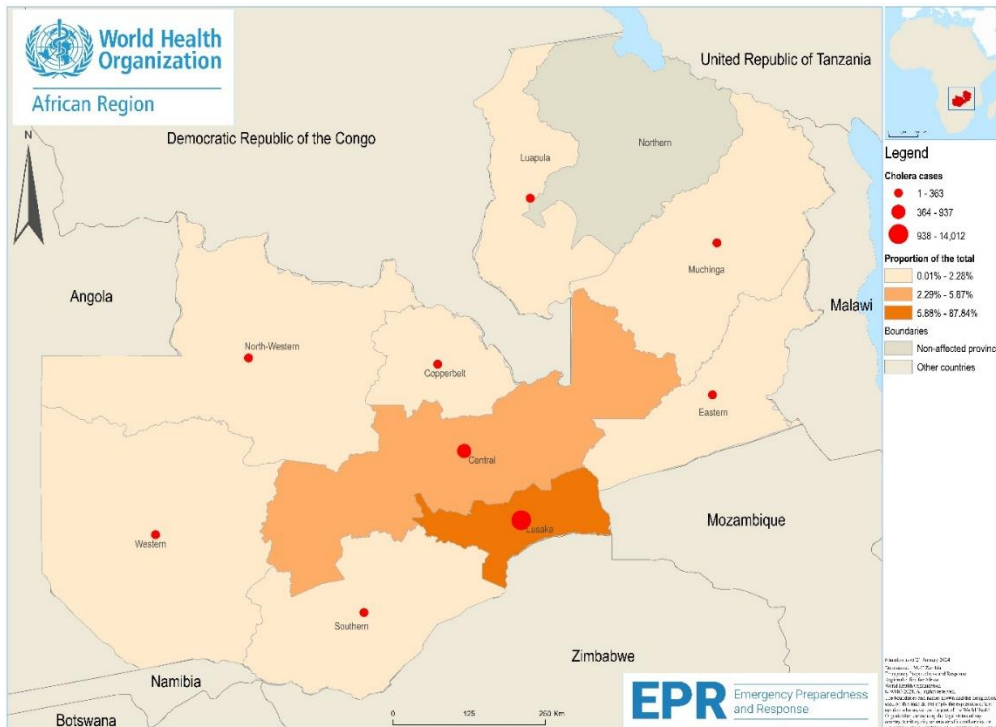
World Health Organization
African Region

N

Democratic Republic of the Congo

United Republic of Tanzania

Luapula

Northern

Muchinga

Angola

North-Western

Copperbelt

Malawi

Eastern

Central

Lusaka

Mozambique

Western

Southern

Zimbabwe

Namibia

Botswana

0 125 250 Km

Legend
Cholera cases
1 - 363
364 - 937
938 - 14,012
Proportion of the total
0.01% - 2.28%
2.29% - 5.87%
5.88% - 87.84%
Boundaries
Non-affected provinc
Other countries

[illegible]

EPR Emergency Preparedness and Response